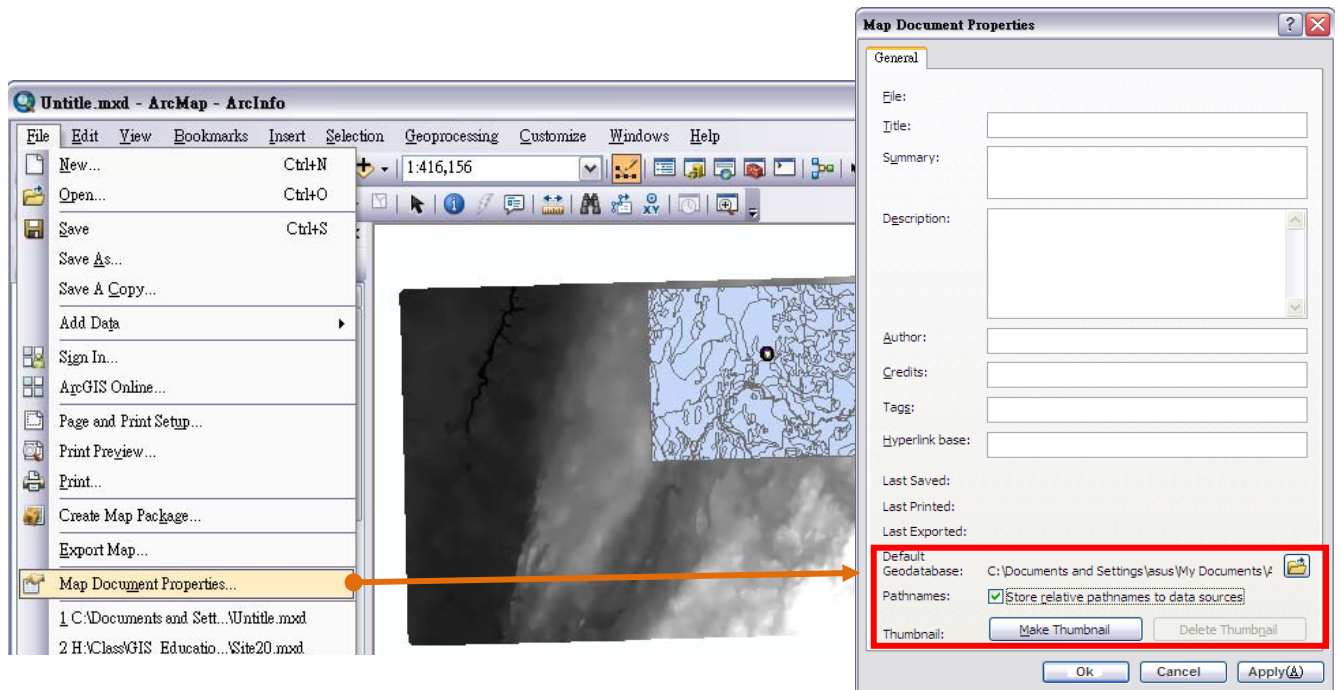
Untitle.mxd - ArcMap - ArcInfo

File Edit View Bookmarks Insert Selection Geoprocessing Customize Windows Help

1:416,156

New... Ctrl+N
Open... Ctrl+O
Save Ctrl+S
Save As...
Save A Copy...
Add Data
Sign In...
ArcGIS Online...
Page and Print Setup...
Print Preview...
Print...
Create Map Package...
Export Map...
Map Document Properties...
1 C:\Documents and Sett...\Untitle.mxd
2 H:\Class\GIS_Educatio...\Site20.mxd

Map Document Properties

General

File:
Title:
Summary:
Description:
Author:
Credits:
Tags:
Hyperlink base:
Last Saved:
Last Printed:
Last Exported:
Default Geodatabase: C:\Documents and Settings\asus\My Documents\
Pathnames: Store relative pathnames to data sources
Thumbnail: Make Thumbnail Delete Thumbnail

Ok Cancel Apply(A)